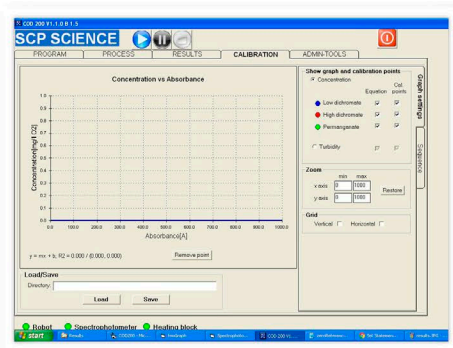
COD 200 V1.1.0 B 1.5

SCP SCIENCE

PROGRAM | PROCESS | RESULTS | CALIBRATION | ADMIN-TOOLS

Concentration vs Absorbance

1.0
0.9
0.8
0.7
0.6
0.5
0.4
0.3
0.2
0.1
0.0

Concentration[mg/l O2]

0.0 100.0 200.0 300.0 400.0 500.0 600.0 700.0 800.0 900.0 1000.0

Absorbance[A]

y = mx + b, R2 = 0.000 / (0.000, 0.000)

Remove point

Show graph and calibration points

Concentration

Equation | Cal. points

Low dichromate
High dichromate
Permanganate

Turbidity

Zoom

min | max

x axis 0 1000

y axis 0 1000

Restore

Grid

Vertical Horizontal

Graph settings

Sequence

Load/Save

Directory:

Load | Save

Robot | Spectrophotometer | Heating block

start | Results | COD200 - Mic | Analograph | Spectrophoto... | COD 200 V1... | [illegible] | Set Statemen... | results.JPG